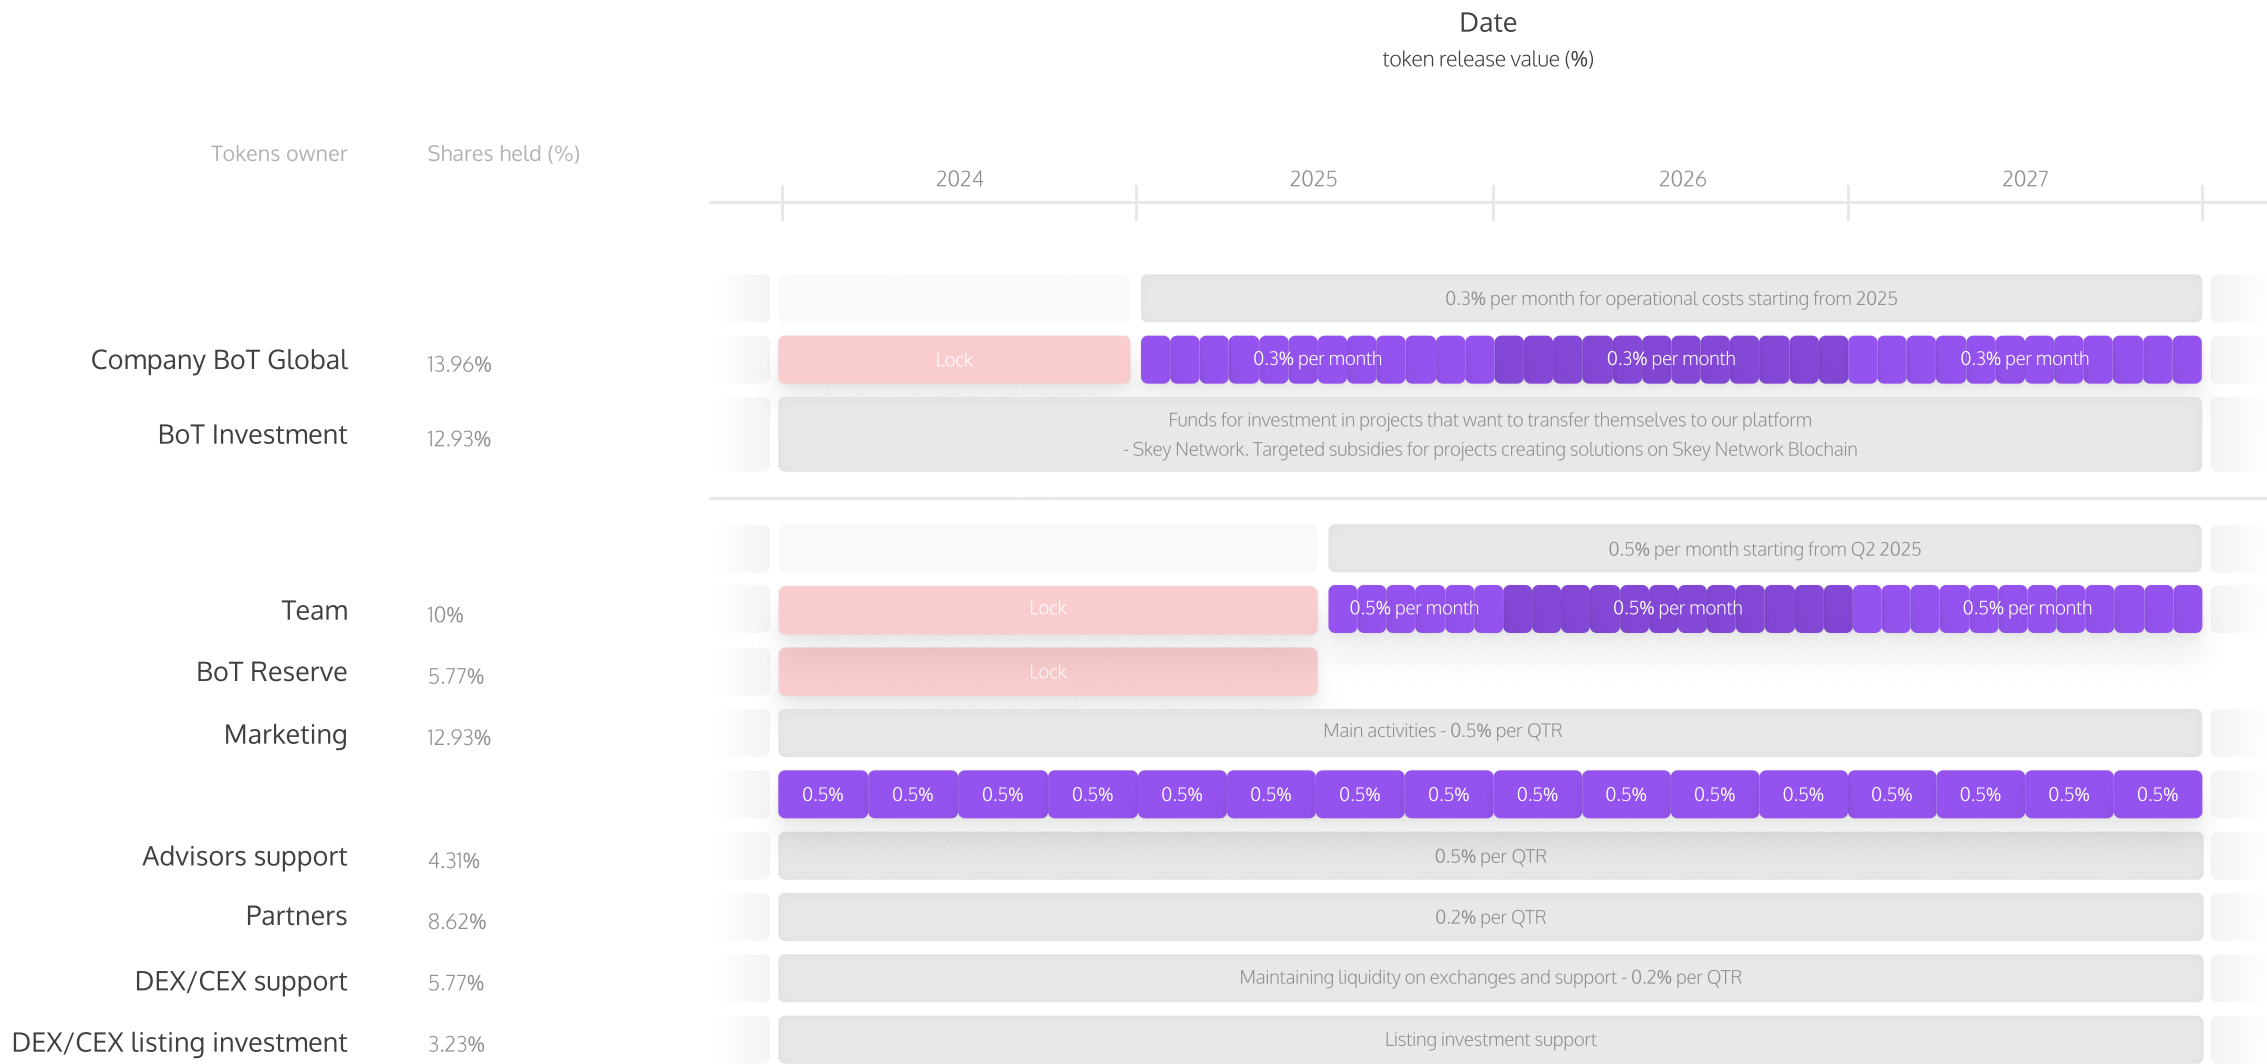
Date
token release value (%)

| Tokens owner | Shares held (%) | 2024 | 2025 | 2026 | 2027 |
|---|---|---|---|---|---|
| | | | 0.3% per month for operational costs starting from 2025 | | |
| Company BoT Global | 13.96% | Lock | 0.3% per month | 0.3% per month | 0.3% per month |
| BoT Investment | 12.93% | Funds for investment in projects that want to transfer themselves to our platform - Skey Network. Targeted subsidies for projects creating solutions on Skey Network Blochain | | | |
| | | | 0.5% per month starting from Q2 2025 | | |
| Team | 10% | Lock | 0.5% per month | 0.5% per month | 0.5% per month |
| BoT Reserve | 5.77% | Lock | | | |
| Marketing | 12.93% | Main activities - 0.5% per QTR | | | |
| | | 0.5% 0.5% 0.5% 0.5% | 0.5% 0.5% 0.5% 0.5% | 0.5% 0.5% 0.5% 0.5% | 0.5% 0.5% 0.5% 0.5% |
| Advisors support | 4.31% | 0.5% per QTR | | | |
| Partners | 8.62% | 0.2% per QTR | | | |
| DEX/CEX support | 5.77% | Maintaining liquidity on exchanges and support - 0.2% per QTR | | | |
| DEX/CEX listing investment | 3.23% | Listing investment support | | | |